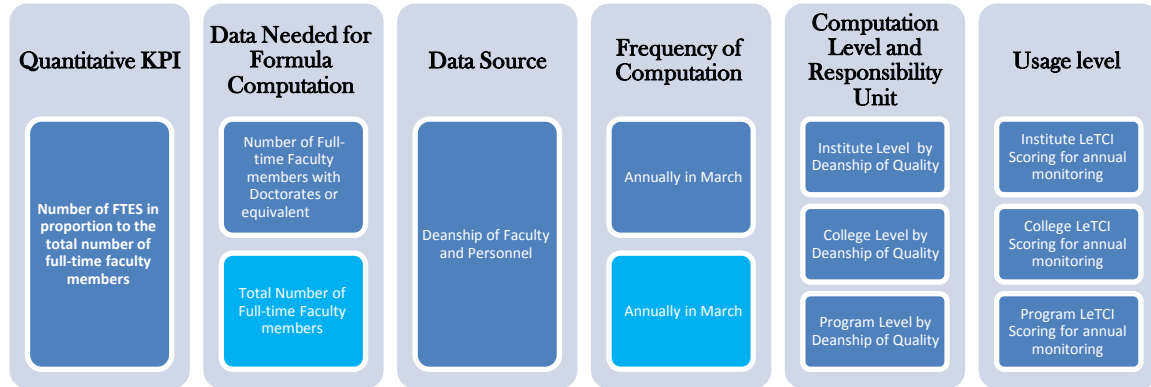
Quantitative KPI

Number of FTES in proportion to the total number of full-time faculty members

Data Needed for Formula Computation

Number of Full-time Faculty members with Doctorates or equivalent

Total Number of Full-time Faculty members

Data Source

Deanship of Faculty and Personnel

Frequency of Computation

Annually in March

Annually in March

Computation Level and Responsibility Unit

Institute Level by Deanship of Quality

College Level by Deanship of Quality

Program Level by Deanship of Quality

Usage level

Institute LeTCI Scoring for annual monitoring

College LeTCI Scoring for annual monitoring

Program LeTCI Scoring for annual monitoring